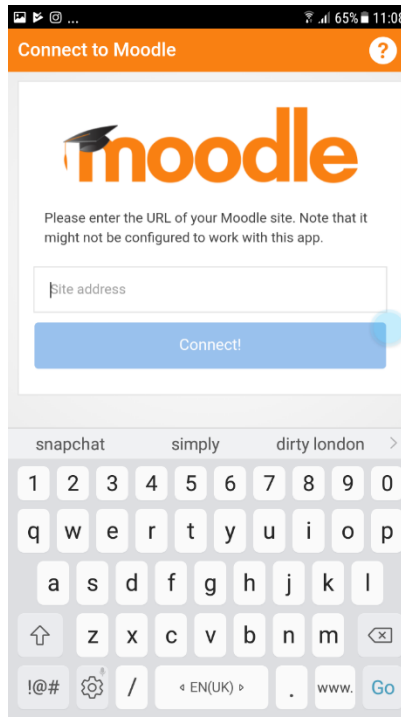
65% 11:08

Connect to Moodle

?

moodle

Please enter the URL of your Moodle site. Note that it might not be configured to work with this app.

Site address

Connect!

snapchat simply dirty london >

1 2 3 4 5 6 7 8 9 0

q w e r t y u i o p

a s d f g h j k l

z x c v b n m

!@# / EN(UK) . www. Go